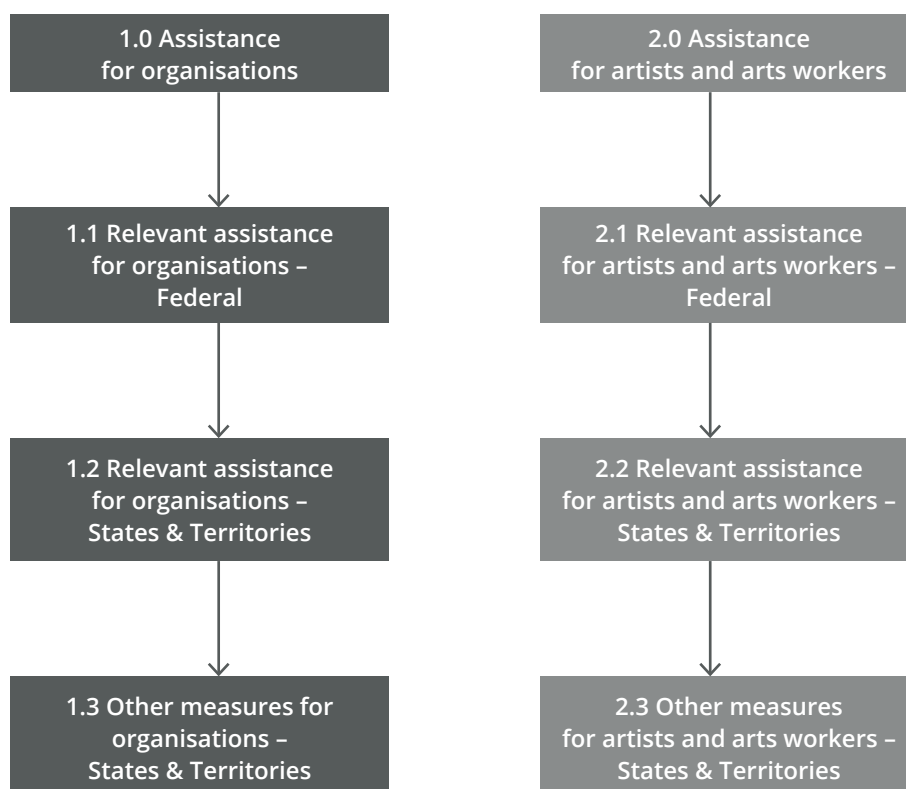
1.0 Assistance for organisations

1.1 Relevant assistance for organisations – Federal

1.2 Relevant assistance for organisations – States & Territories

1.3 Other measures for organisations – States & Territories

2.0 Assistance for artists and arts workers

2.1 Relevant assistance for artists and arts workers – Federal

2.2 Relevant assistance for artists and arts workers – States & Territories

2.3 Other measures for artists and arts workers – States & Territories